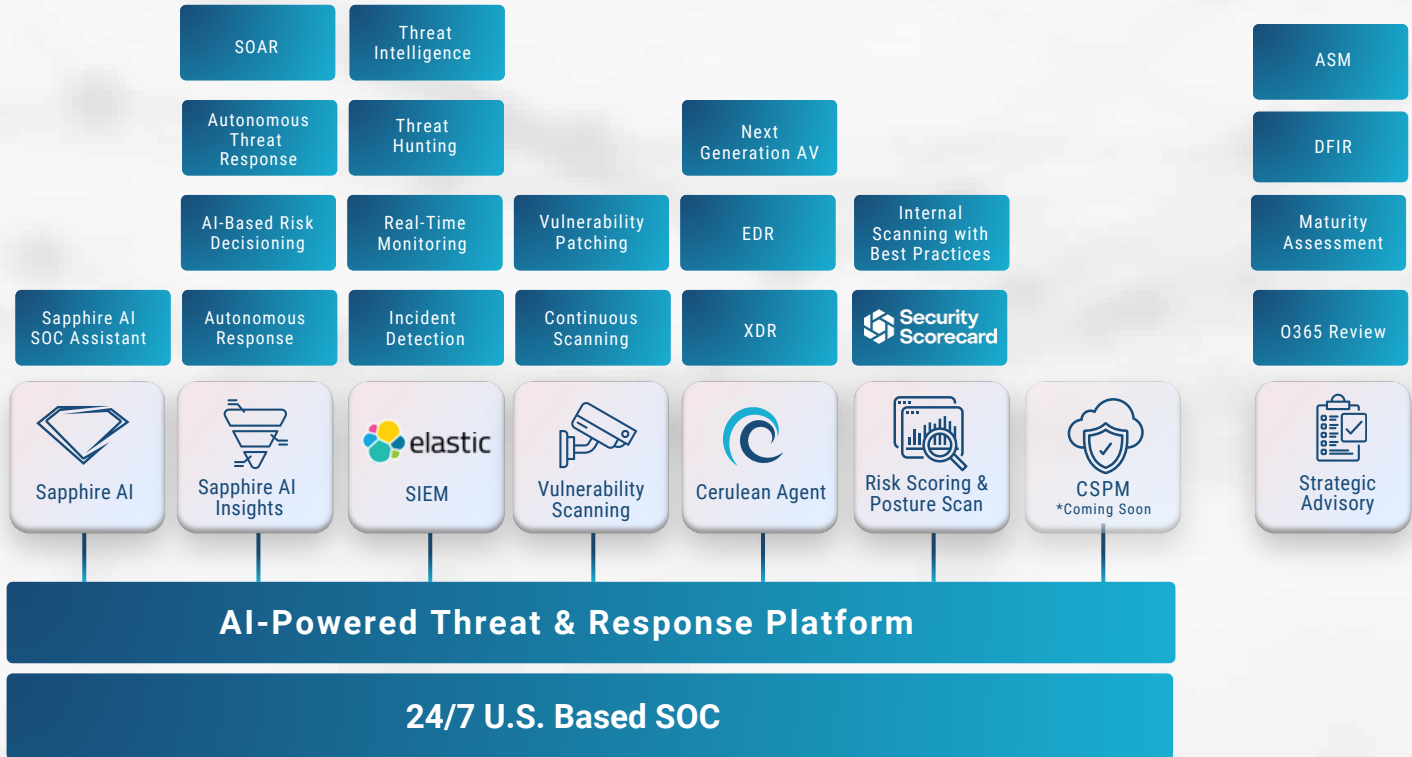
SOAR

Threat Intelligence

ASM

Autonomous Threat Response

Threat Hunting

Next Generation AV

DFIR

AI-Based Risk Decisioning

Real-Time Monitoring

Vulnerability Patching

EDR

Internal Scanning with Best Practices

Maturity Assessment

Sapphire AI SOC Assistant

Autonomous Response

Incident Detection

Continuous Scanning

XDR

Security Scorecard

O365 Review

Sapphire AI

Sapphire AI Insights

elastic

SIEM

Vulnerability Scanning

Cerulean Agent

Risk Scoring & Posture Scan

CSPM
*Coming Soon

Strategic Advisory

AI-Powered Threat & Response Platform

24/7 U.S. Based SOC